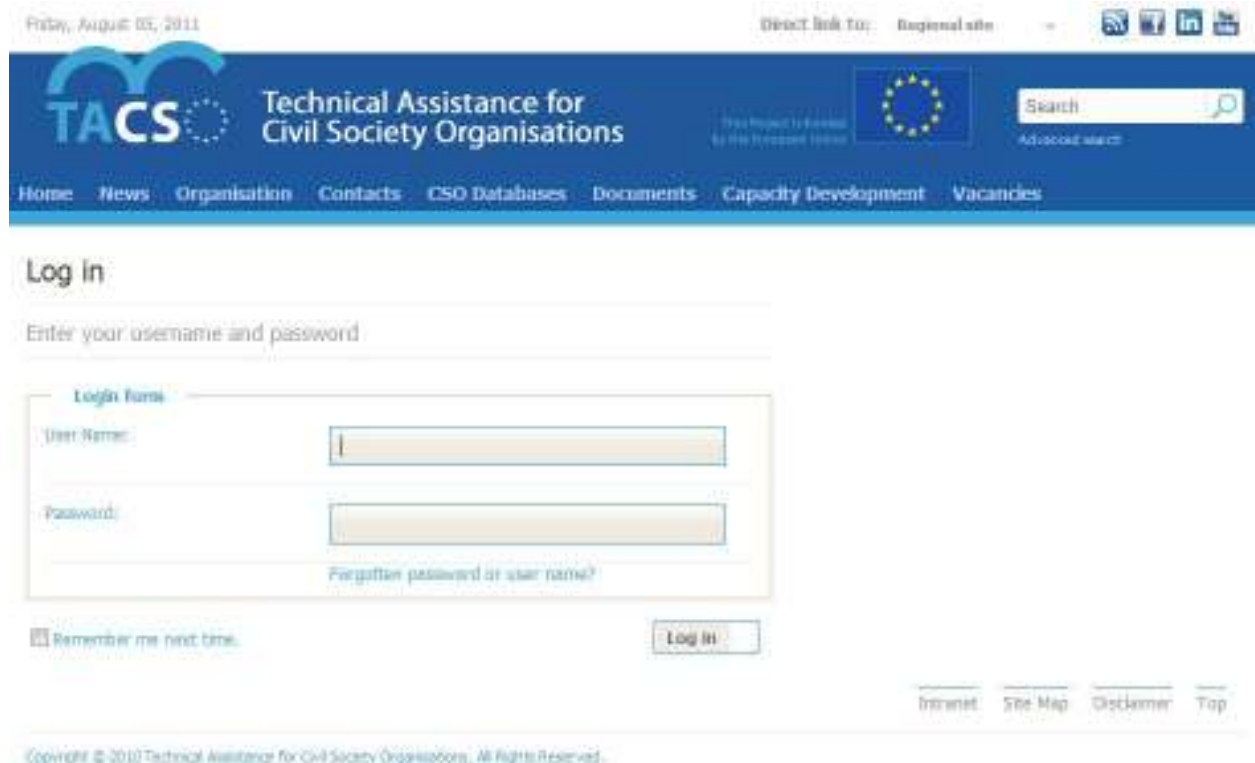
Friday, August 05, 2011

Direct link to: Regional site

TACS

Technical Assistance for Civil Society Organisations

This Project is funded by the European Union

Search

Advanced search

Home News Organisation Contacts CSO Databases Documents Capacity Development Vacancies

Log in

Enter your username and password

Login form

User Name:

Password:

Forgotten password or user name?

Remember me next time.

Log in

Intranet Site Map Disclaimer Top

Copyright © 2010 Technical Assistance for Civil Society Organisations. All Rights Reserved.